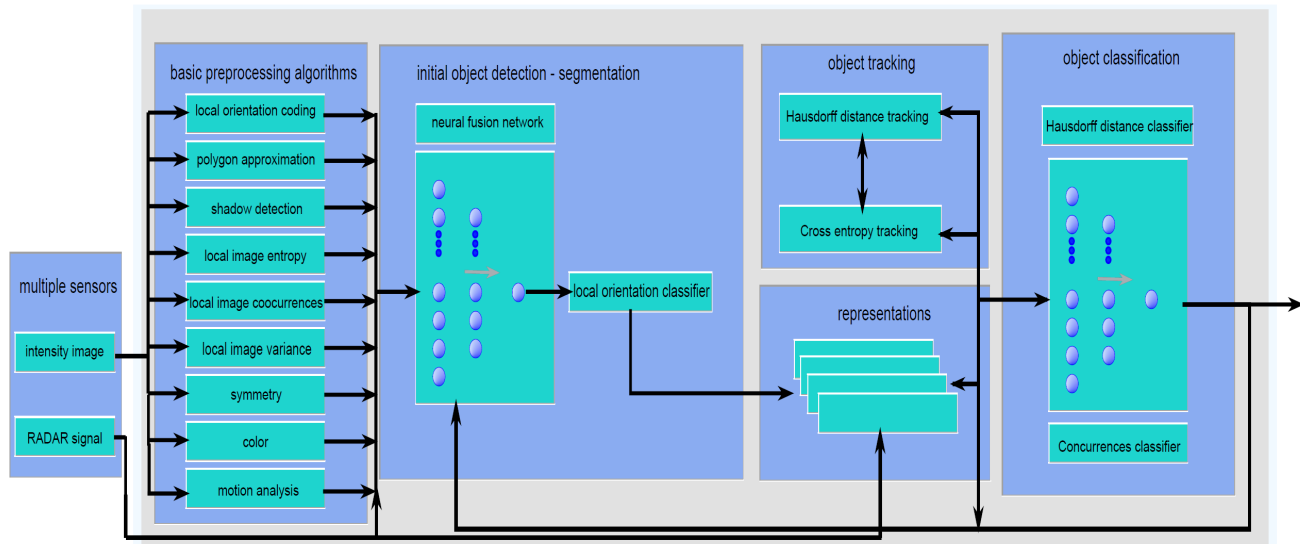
multiple sensors

intensity image

RADAR signal

basic preprocessing algorithms

local orientation coding

polygon approximation

shadow detection

local image entropy

local image coocurrences

local image variance

symmetry

color

motion analysis

initial object detection - segmentation

neural fusion network

local orientation classifier

object tracking

Hausdorff distance tracking

Cross entropy tracking

representations

object classification

Hausdorff distance classifier

Concurrences classifier